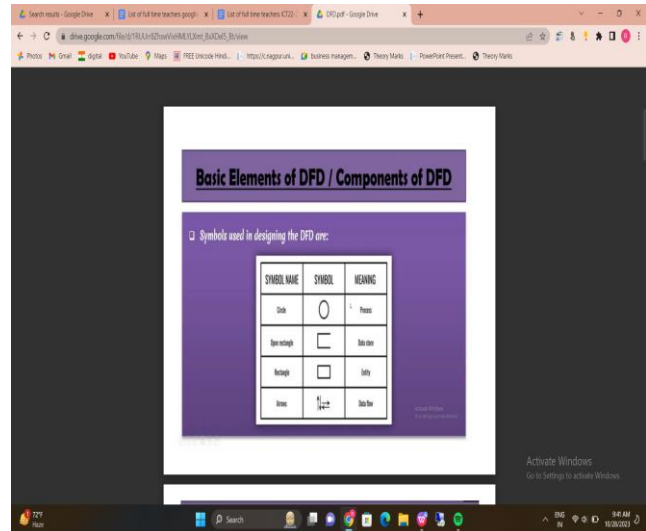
Search results - Google Drive | List of full time teachers google | List of full time teachers ICT22 | DFD.pdf - Google Drive

drive.google.com/file/d/1RUUr9ZhowVieHMLYLXmt_BxXDxl5_Bt/view

Photos | Gmail | digital | YouTube | Maps | FREE Unicode Hindi... | https://c.nagpur.unk... | business managem... | Theory Marks | PowerPoint Present... | Theory Marks

Basic Elements of DFD / Components of DFD

❑ Symbols used in designing the DFD are:

| SYMBOL NAME | SYMBOL | MEANING |
|---|---|---|
| Circle | ○ | Process |
| Open rectangle | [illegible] | Data store |
| Rectangle | □ | Entity |
| Arrows | ⇅⇄ | Data flow |

Activate Windows
Go to Settings to activate Windows.

72°F
Haze

Search

ENG IN
9:41 AM
10/26/2023